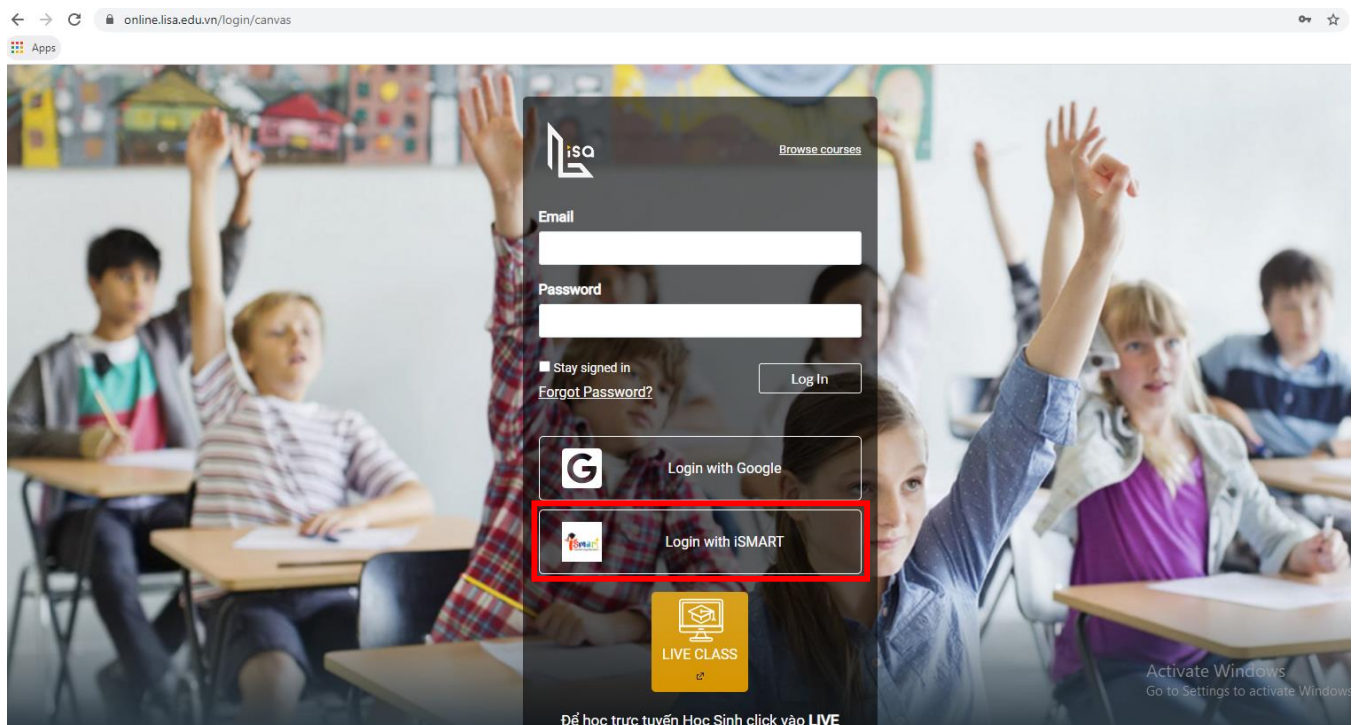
online.lisa.edu.vn/login/canvas

Apps

isa

Browse courses

Email

Password

Stay signed in

Forgot Password?

Log In

Login with Google

Login with iSMART

LIVE CLASS

Activate Windows
Go to Settings to activate Windows

Để học trực tuyến Học Sinh click vào LIVE